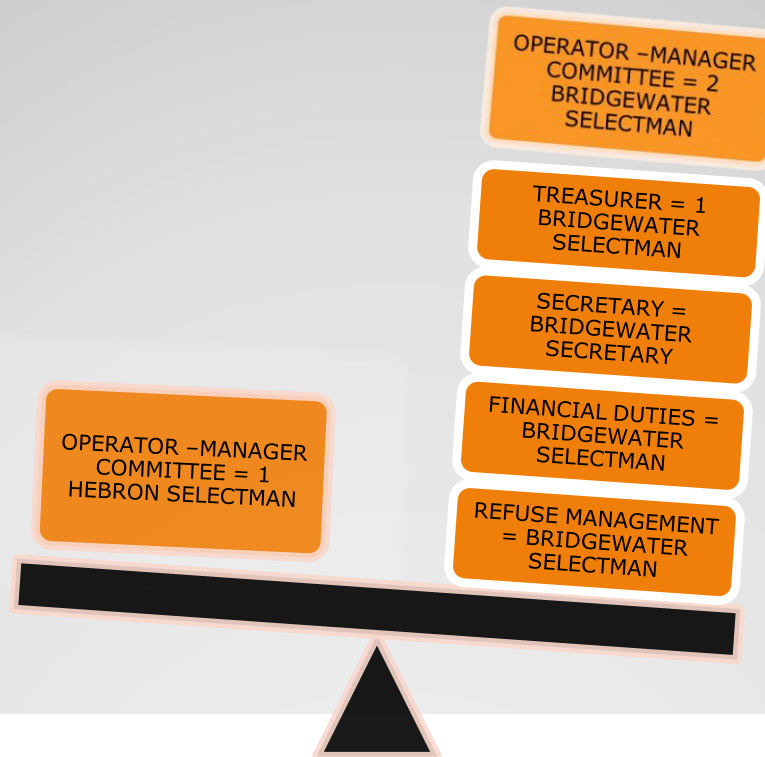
OPERATOR –MANAGER COMMITTEE = 2 BRIDGEWATER SELECTMAN

TREASURER = 1 BRIDGEWATER SELECTMAN

SECRETARY = BRIDGEWATER SECRETARY

FINANCIAL DUTIES = BRIDGEWATER SELECTMAN

REFUSE MANAGEMENT = BRIDGEWATER SELECTMAN

OPERATOR –MANAGER COMMITTEE = 1 HEBRON SELECTMAN